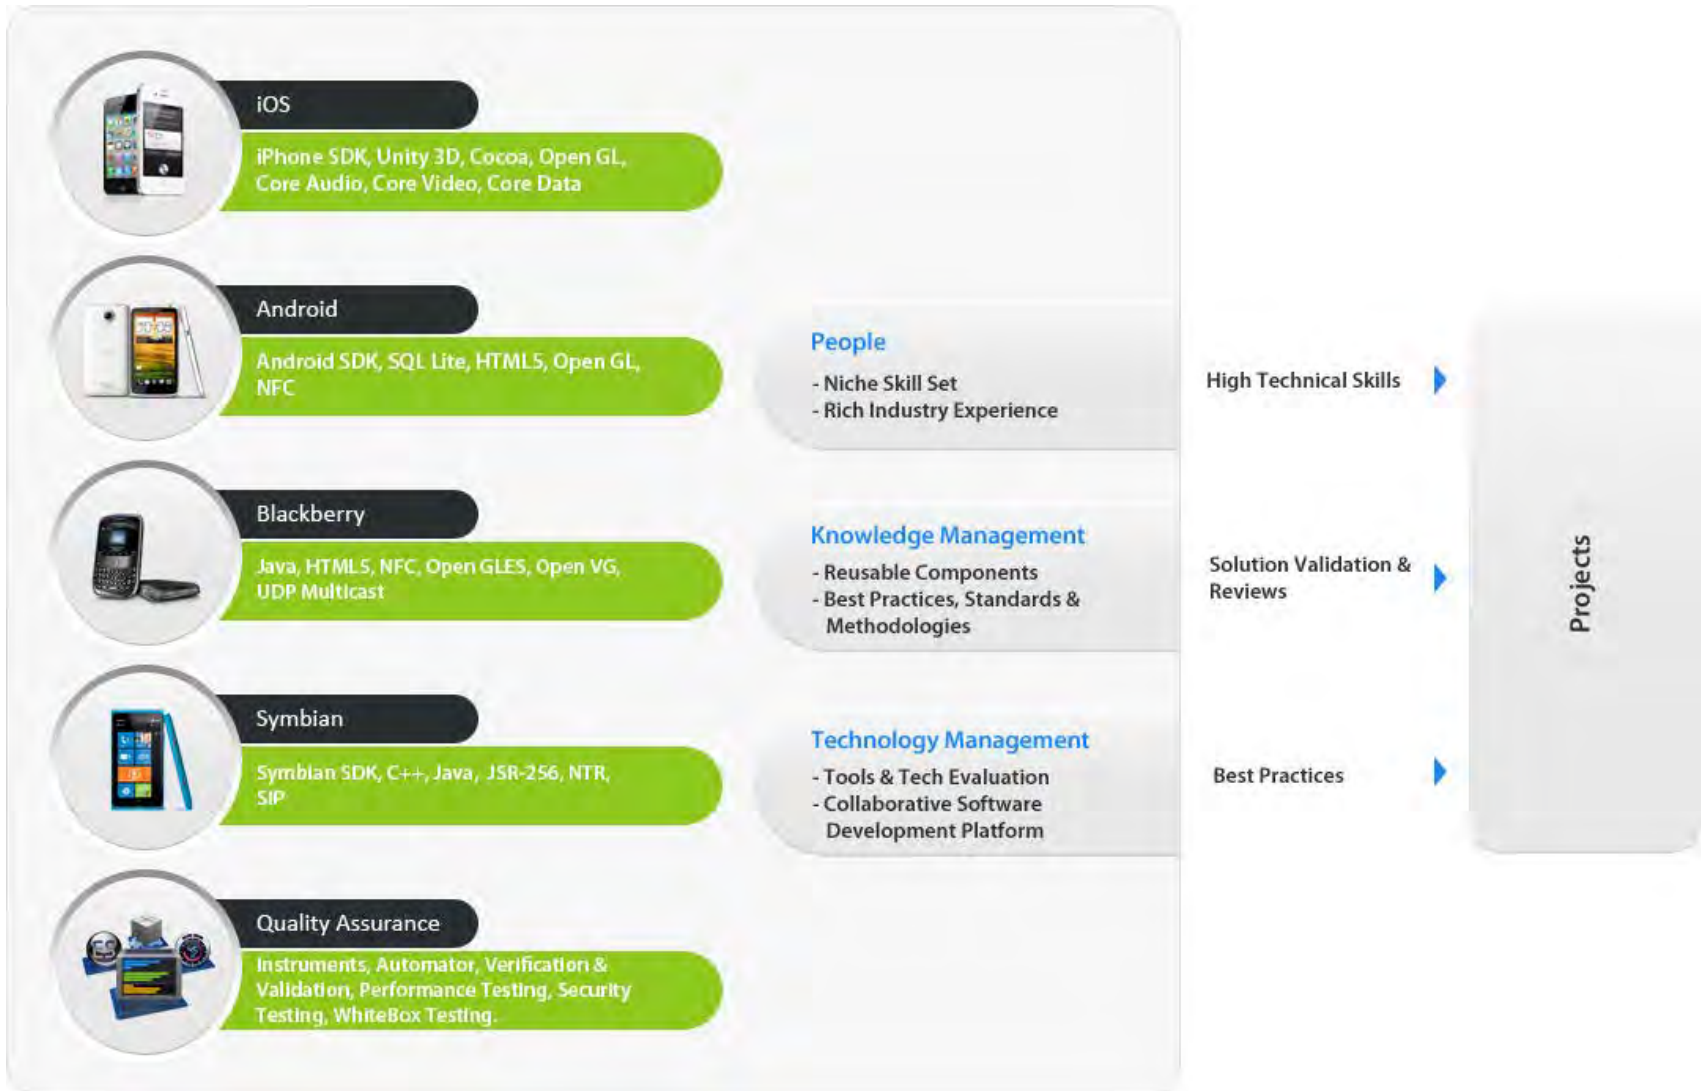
iOS

iPhone SDK, Unity 3D, Cocoa, Open GL, Core Audio, Core Video, Core Data

Android

Android SDK, SQL Lite, HTML5, Open GL, NFC

Blackberry

Java, HTML5, NFC, Open GLES, Open VG, UDP Multicast

Symbian

Symbian SDK, C++, Java, JSR-256, NTR, SIP

Quality Assurance

Instruments, Automator, Verification & Validation, Performance Testing, Security Testing, WhiteBox Testing.

People

- Niche Skill Set
- Rich Industry Experience

Knowledge Management

- Reusable Components
- Best Practices, Standards & Methodologies

Technology Management

- Tools & Tech Evaluation
- Collaborative Software Development Platform

High Technical Skills

Solution Validation & Reviews

Best Practices

Projects